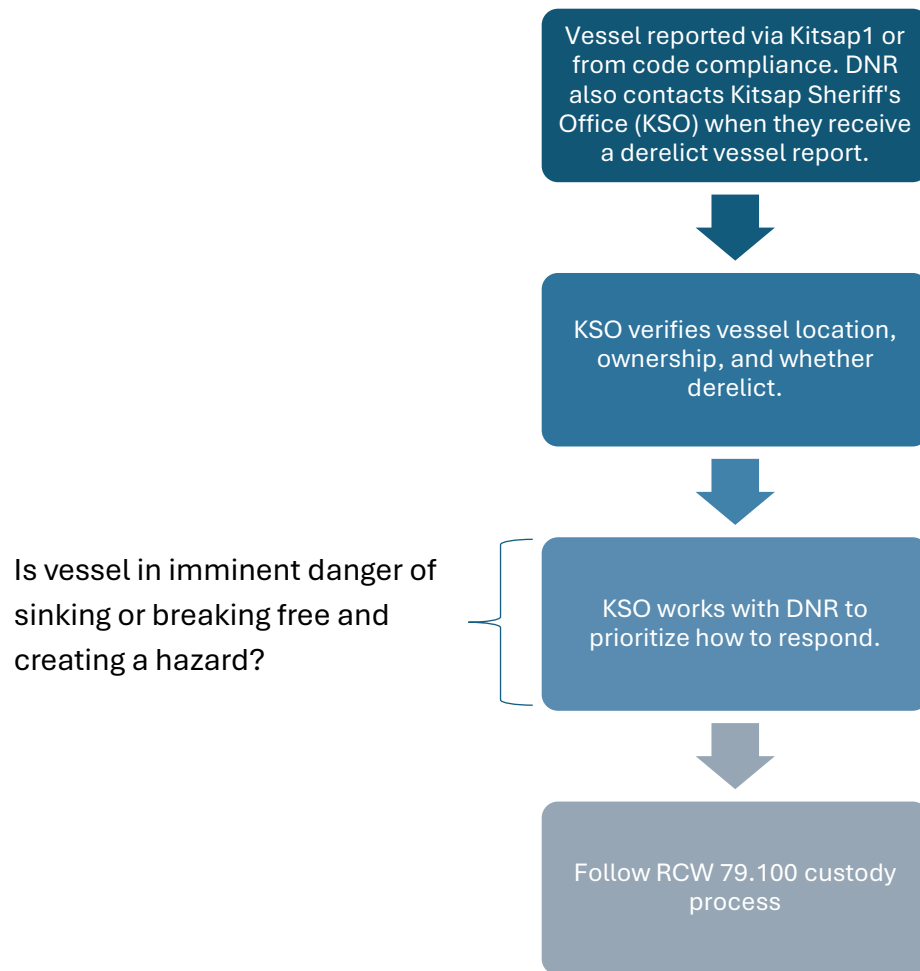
Vessel reported via Kitsap1 or from code compliance. DNR also contacts Kitsap Sheriff's Office (KSO) when they receive a derelict vessel report.

KSO verifies vessel location, ownership, and whether derelict.

Is vessel in imminent danger of sinking or breaking free and creating a hazard?

KSO works with DNR to prioritize how to respond.

Follow RCW 79.100 custody process